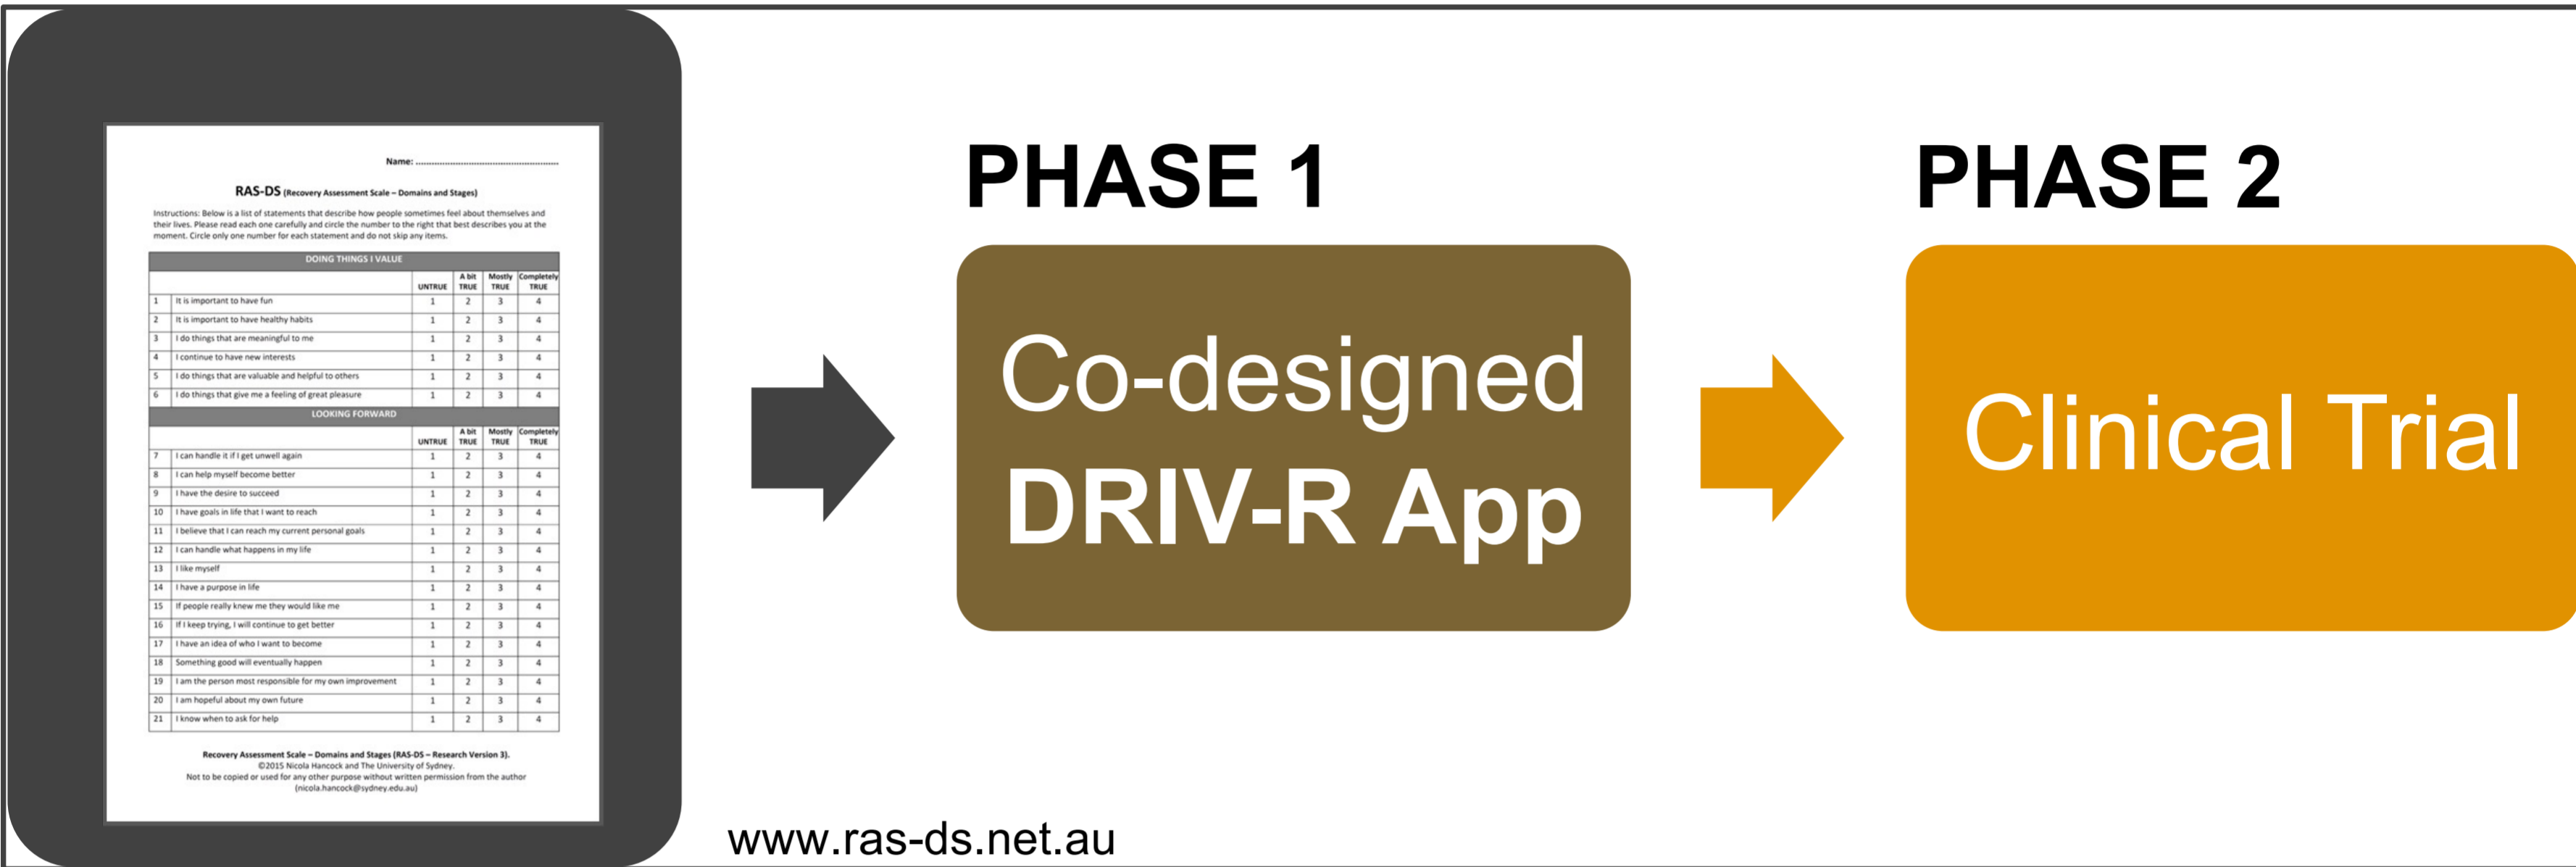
Name: ..............................................

RAS-DS (Recovery Assessment Scale – Domains and Stages)

Instructions: Below is a list of statements that describe how people sometimes feel about themselves and their lives. Please read each one carefully and circle the number to the right that best describes you at the moment. Circle only one number for each statement and do not skip any items.

| DOING THINGS I VALUE | | | | | |
|---|---|---|---|---|---|
| | | UNTRUE | A bit TRUE | Mostly TRUE | Completely TRUE |
| 1 | It is important to have fun | 1 | 2 | 3 | 4 |
| 2 | It is important to have healthy habits | 1 | 2 | 3 | 4 |
| 3 | I do things that are meaningful to me | 1 | 2 | 3 | 4 |
| 4 | I continue to have new interests | 1 | 2 | 3 | 4 |
| 5 | I do things that are valuable and helpful to others | 1 | 2 | 3 | 4 |
| 6 | I do things that give me a feeling of great pleasure | 1 | 2 | 3 | 4 |

| LOOKING FORWARD | | | | | |
|---|---|---|---|---|---|
| | | UNTRUE | A bit TRUE | Mostly TRUE | Completely TRUE |
| 7 | I can handle it if I get unwell again | 1 | 2 | 3 | 4 |
| 8 | I can help myself become better | 1 | 2 | 3 | 4 |
| 9 | I have the desire to succeed | 1 | 2 | 3 | 4 |
| 10 | I have goals in life that I want to reach | 1 | 2 | 3 | 4 |
| 11 | I believe that I can reach my current personal goals | 1 | 2 | 3 | 4 |
| 12 | I can handle what happens in my life | 1 | 2 | 3 | 4 |
| 13 | I like myself | 1 | 2 | 3 | 4 |
| 14 | I have a purpose in life | 1 | 2 | 3 | 4 |
| 15 | If people really knew me they would like me | 1 | 2 | 3 | 4 |
| 16 | If I keep trying, I will continue to get better | 1 | 2 | 3 | 4 |
| 17 | I have an idea of who I want to become | 1 | 2 | 3 | 4 |
| 18 | Something good will eventually happen | 1 | 2 | 3 | 4 |
| 19 | I am the person most responsible for my own improvement | 1 | 2 | 3 | 4 |
| 20 | I am hopeful about my own future | 1 | 2 | 3 | 4 |
| 21 | I know when to ask for help | 1 | 2 | 3 | 4 |

Recovery Assessment Scale – Domains and Stages (RAS-DS – Research Version 3).
©2015 Nicola Hancock and The University of Sydney.
Not to be copied or used for any other purpose without written permission from the author (nicola.hancock@sydney.edu.au)

PHASE 1

Co-designed DRIV-R App

PHASE 2

Clinical Trial

www.ras-ds.net.au